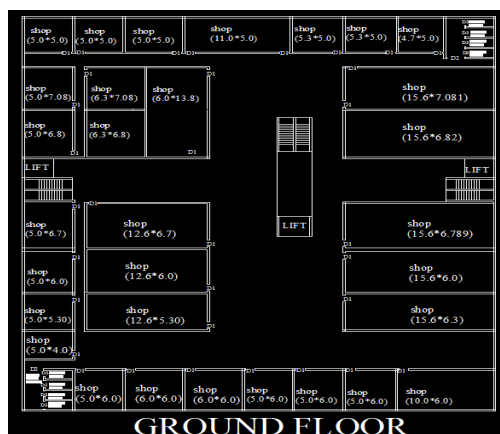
shop (5.0*5.0)
shop (5.0*5.0)
shop (5.0*5.0)
shop (11.0*5.0)
shop (5.3*5.0)
shop (5.3*5.0)
shop (4.7*5.0)

shop (5.0*7.08)
shop (6.3*7.08)
shop (6.0*13.8)
shop (15.6*7.081)

shop (5.0*6.8)
shop (6.3*6.8)
shop (15.6*6.82)

LIFT
LIFT
LIFT

shop (5.0*6.7)
shop (12.6*6.7)
shop (15.6*6.789)

shop (5.0*6.0)
shop (12.6*6.0)
shop (15.6*6.0)

shop (5.0*5.30)
shop (12.6*5.30)
shop (15.6*6.3)

shop (5.0*4.0)

shop (5.0*6.0)
shop (6.0*6.0)
shop (6.0*6.0)
shop (5.0*6.0)
shop (5.0*6.0)
shop (5.0*6.0)
shop (10.0*6.0)

GROUND FLOOR